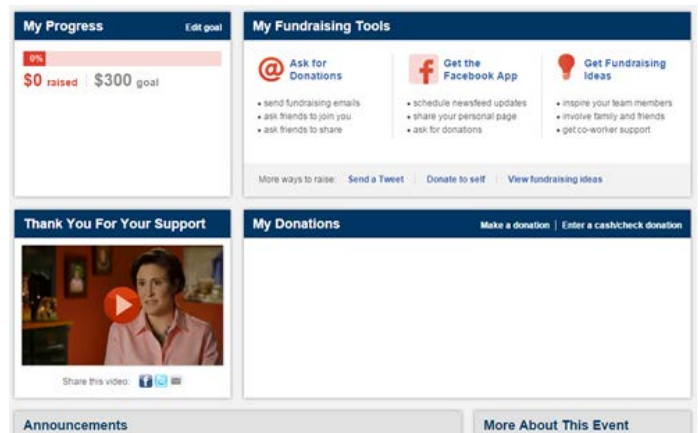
My Progress
Edit goal
0%
$0 raised | $300 goal

My Fundraising Tools
Ask for Donations
• send fundraising emails
• ask friends to join you
• ask friends to share

Get the Facebook App
• schedule newsfeed updates
• share your personal page
• ask for donations

Get Fundraising Ideas
• inspire your team members
• involve family and friends
• get co-worker support

More ways to raise: Send a Tweet | Donate to self | View fundraising ideas

Thank You For Your Support
Share this video:

My Donations
Make a donation | Enter a cash/check donation

Announcements

More About This Event